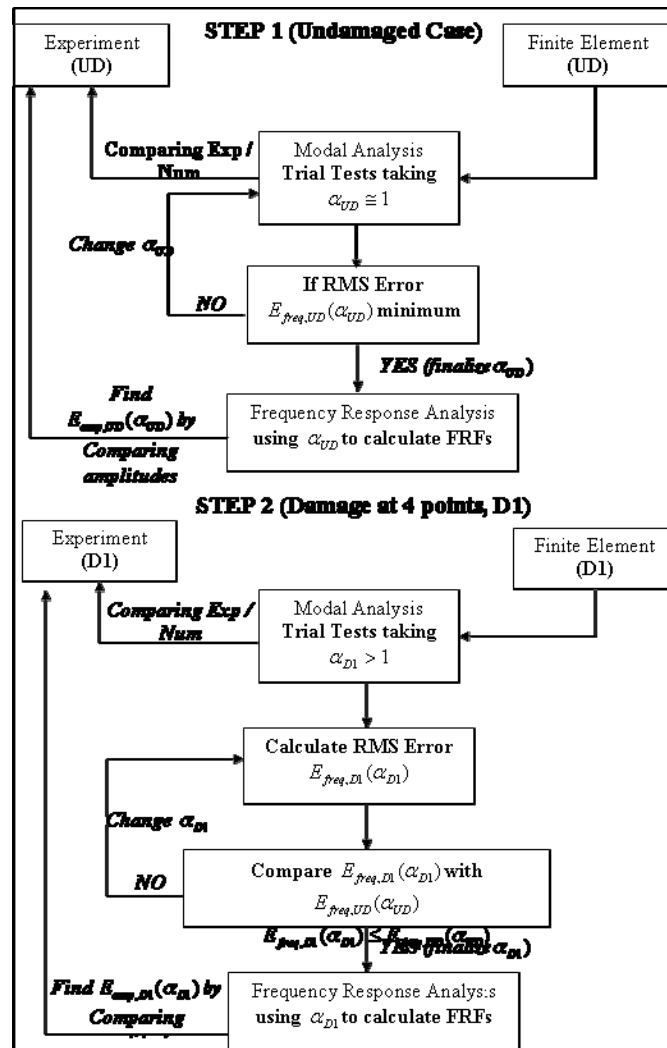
STEP 1 (Undamaged Case)

Experiment (UD)

Finite Element (UD)

Comparing Exp / Num

Modal Analysis
Trial Tests taking $\alpha_{UD} \cong 1$

Change $\alpha_{UD}$

NO

If RMS Error $E_{freq,UD}(\alpha_{UD})$ minimum

YES (finalize $\alpha_{UD}$)

Find $E_{amp,UD}(\alpha_{UD})$ by Comparing amplitudes

Frequency Response Analysis using $\alpha_{UD}$ to calculate FRFs

STEP 2 (Damage at 4 points, D1)

Experiment (D1)

Finite Element (D1)

Comparing Exp / Num

Modal Analysis
Trial Tests taking $\alpha_{D1} > 1$

Calculate RMS Error $E_{freq,D1}(\alpha_{D1})$

Change $\alpha_{D1}$

NO

Compare $E_{freq,D1}(\alpha_{D1})$ with $E_{freq,UD}(\alpha_{UD})$

$E_{freq,D1}(\alpha_{D1}) \leq E_{freq,UD}(\alpha_{UD})$ YES (finalize $\alpha_{D1}$)

Find $E_{amp,D1}(\alpha_{D1})$ by Comparing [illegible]

Frequency Response Analys:s using $\alpha_{D1}$ to calculate FRFs